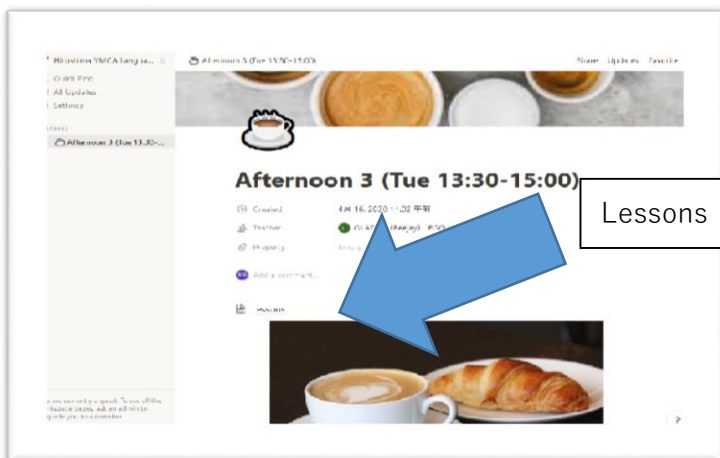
Hiroshima YMCA lang u...
Quick Find
All Updates
Settings
Afternoon 3 (Tue 13:30-...
Afternoon 3 (Tue 13:30-15:00)
Share Updates Favorite

Afternoon 3 (Tue 13:30-15:00)

Created April 16, 2020 11:02 午前
Trainer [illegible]
Property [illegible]
Add a comment...

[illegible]

Lessons

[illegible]

?